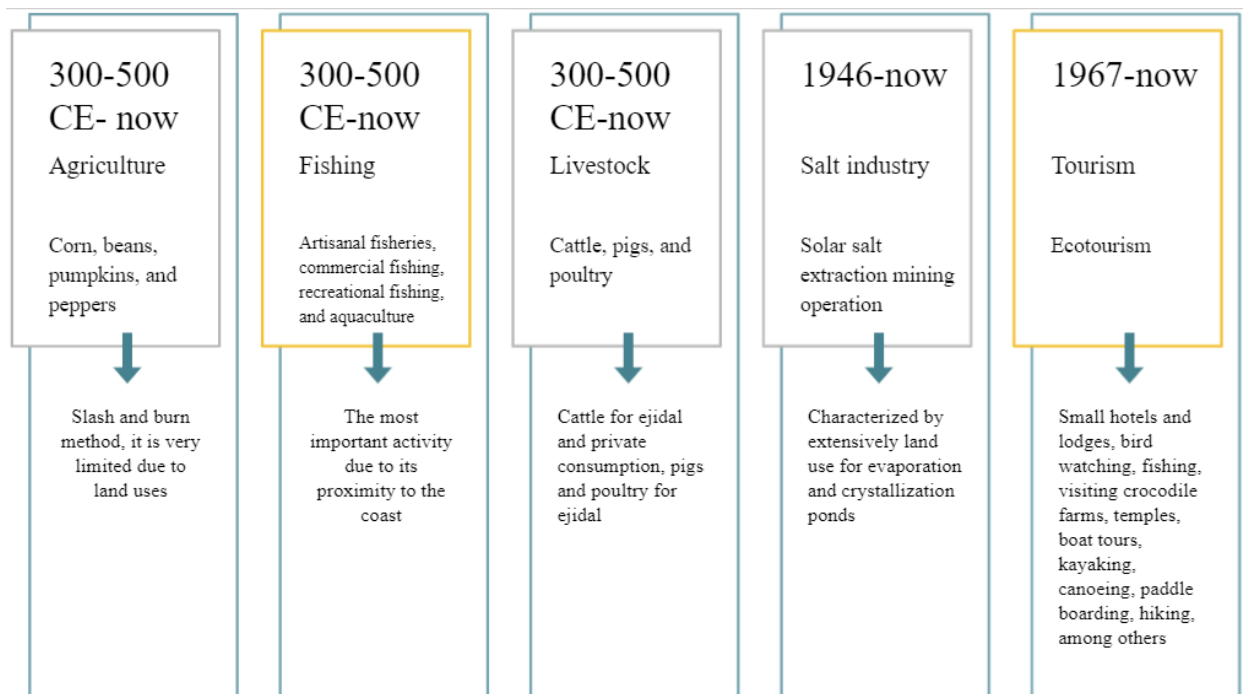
300-500 CE- now

Agriculture

Corn, beans, pumpkins, and peppers

Slash and burn method, it is very limited due to land uses

300-500 CE-now

Fishing

Artisanal fisheries, commercial fishing, recreational fishing, and aquaculture

The most important activity due to its proximity to the coast

300-500 CE-now

Livestock

Cattle, pigs, and poultry

Cattle for ejidal and private consumption, pigs and poultry for ejidal

1946-now

Salt industry

Solar salt extraction mining operation

Characterized by extensively land use for evaporation and crystallization ponds

1967-now

Tourism

Ecotourism

Small hotels and lodges, bird watching, fishing, visiting crocodile farms, temples, boat tours, kayaking, canoeing, paddle boarding, hiking, among others